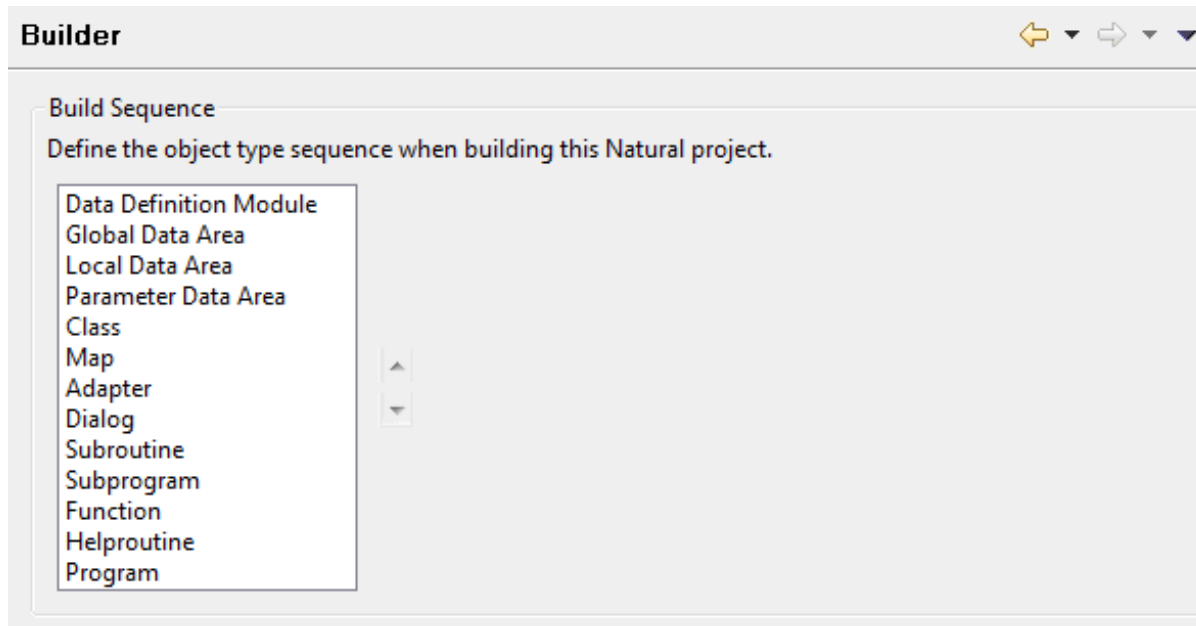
Builder

Build Sequence

Define the object type sequence when building this Natural project.

Data Definition Module
Global Data Area
Local Data Area
Parameter Data Area
Class
Map
Adapter
Dialog
Subroutine
Subprogram
Function
Helproutine
Program